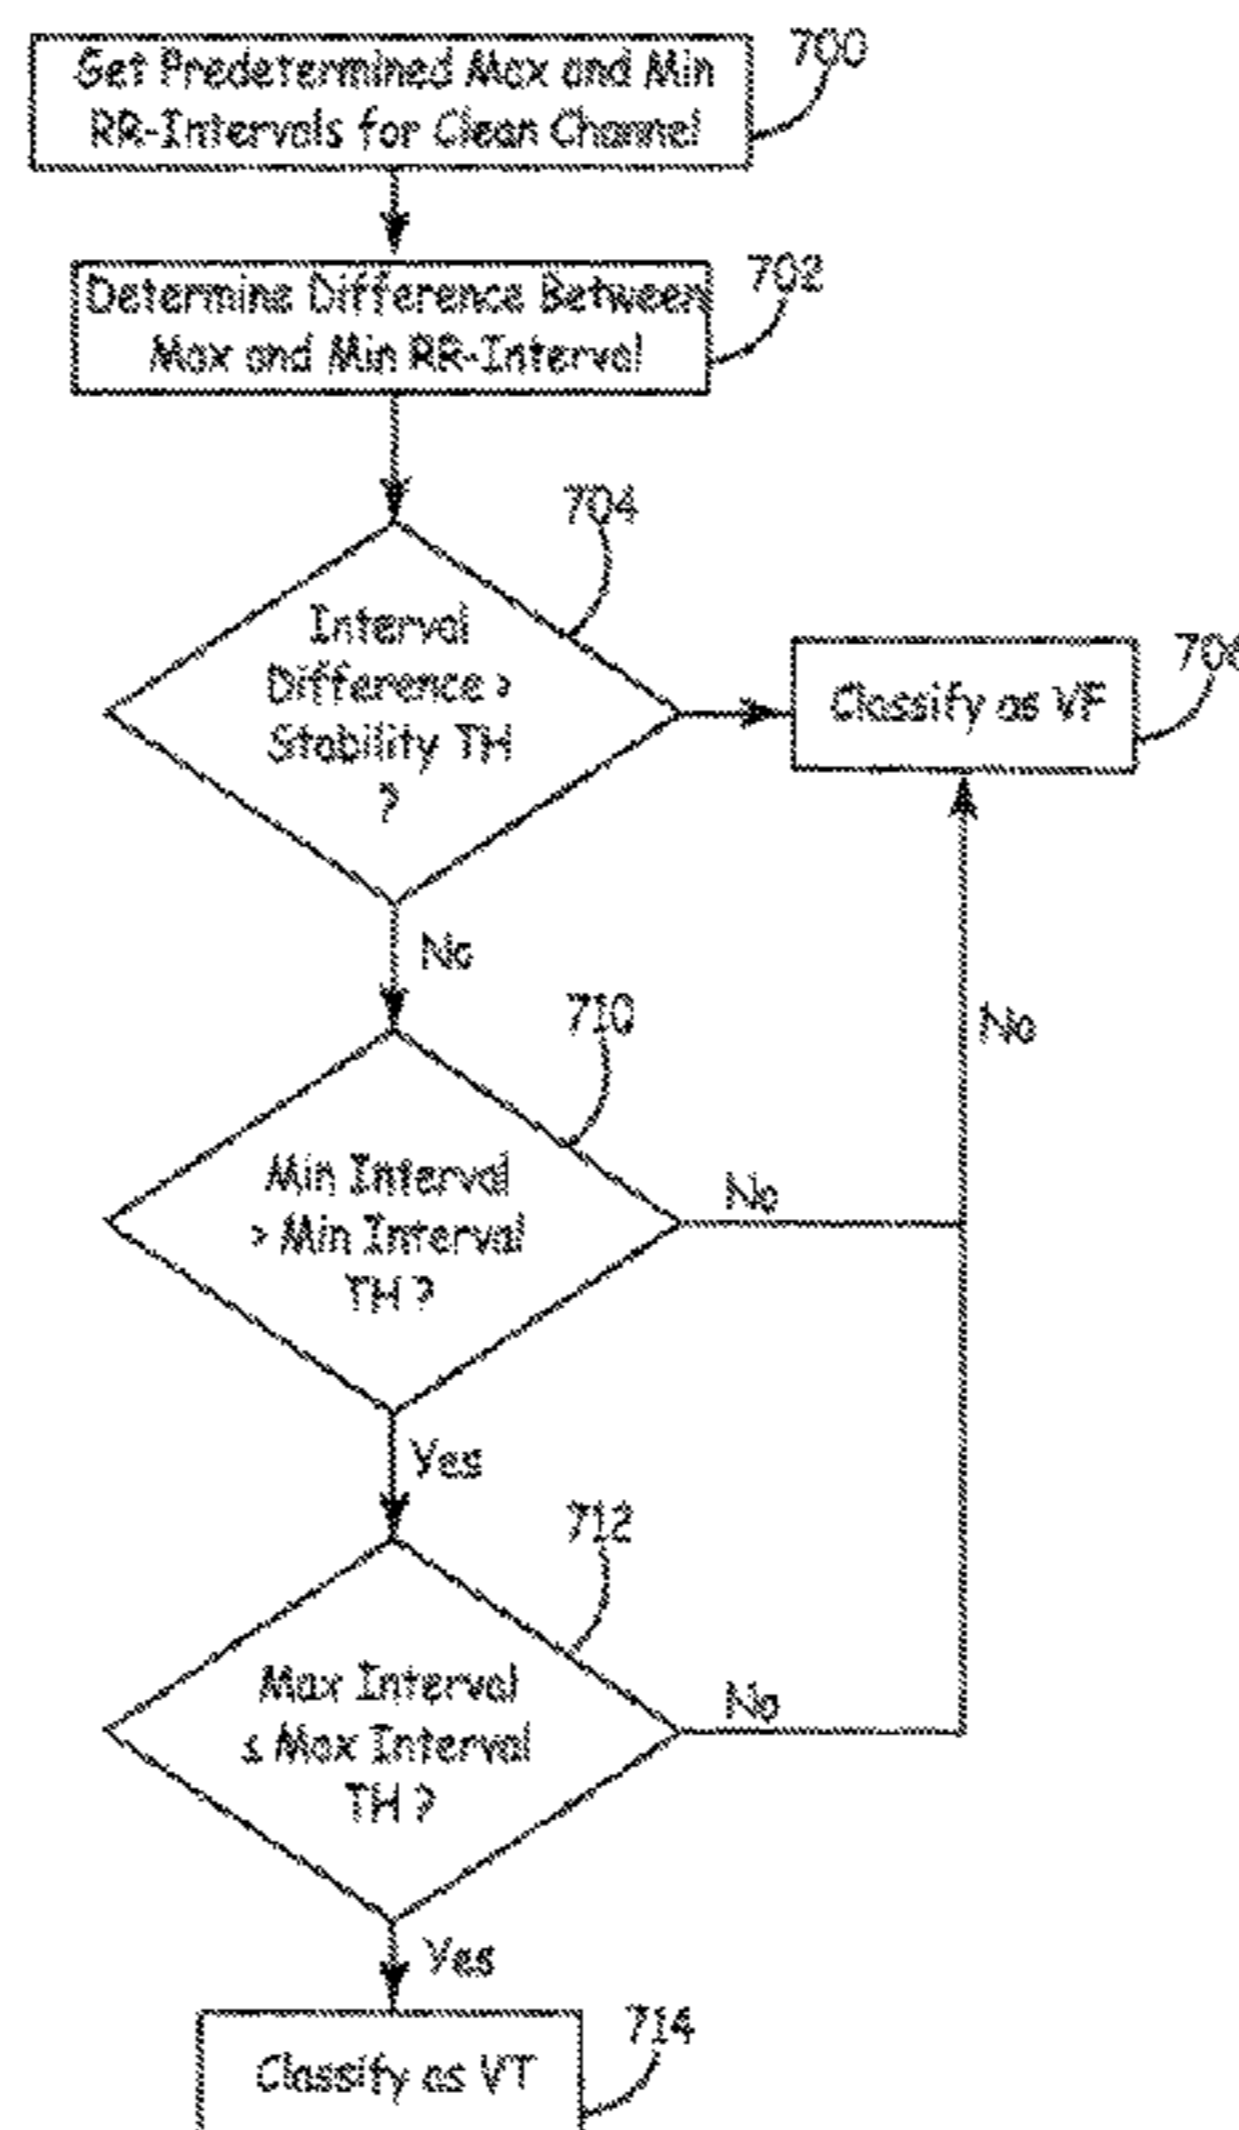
Get Predetermined Max and Min RR-Intervals for Clean Channel

700

Determine Difference Between Max and Min RR-Interval

702

704

Interval Difference > Stability TH ?

Classify as VF

706

No

710

No

Min Interval > Min Interval TH ?

No

Yes

712

Max Interval ≤ Max Interval TH ?

No

Yes

Classify as VT

714